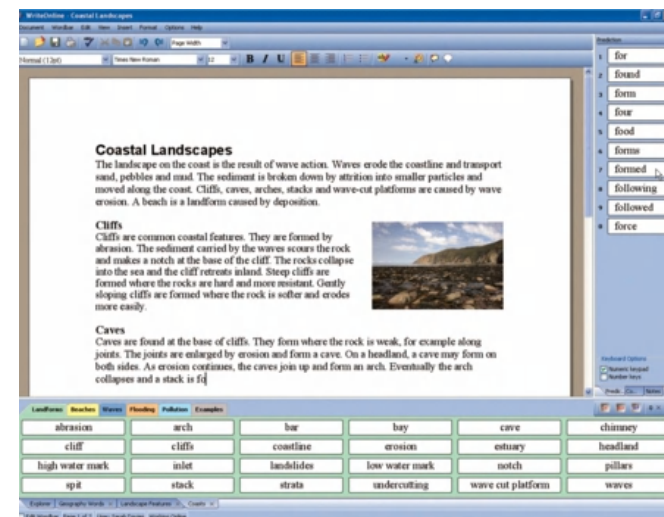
WriteOnline Coastal Landscapes

Document Window Edit View Insert Format Options Help

Page Width

Normal (12pt) Times New Roman 12 B I U

Coastal Landscapes

The landscape on the coast is the result of wave action. Waves erode the coastline and transport sand, pebbles and mud. The sediment is broken down by attrition into smaller particles and moved along the coast. Cliffs, caves, arches, stacks and wave-cut platforms are caused by wave erosion. A beach is a landform caused by deposition.

Cliffs

Cliffs are common coastal features. They are formed by abrasion. The sediment carried by the waves scours the rock and makes a notch at the base of the cliff. The rocks collapse into the sea and the cliff retreats inland. Steep cliffs are formed where the rocks are hard and more resistant. Gently sloping cliffs are formed where the rock is softer and erodes more easily.

Caves

Caves are found at the base of cliffs. They form where the rock is weak, for example along joints. The joints are enlarged by erosion and form a cave. On a headland, a cave may form on both sides. As erosion continues, the caves join up and form an arch. Eventually the arch collapses and a stack is fo

Prediction
1 for
2 found
3 form
4 four
5 food
6 forms
7 formed
8 following
9 followed
0 force

Keyboard Options
Numeric keypad
Number keys

Landforms Beaches Waves Flooding Pollution Examples

| abrasion | arch | bar | bay | cave | chimney |
|---|---|---|---|---|---|
| cliff | cliffs | coastline | erosion | estuary | headland |
| high water mark | inlet | landslides | low water mark | notch | pillars |
| spit | stack | strata | undercutting | wave cut platform | waves |

Explorer | Geography Words | Landscape Features | Coasts